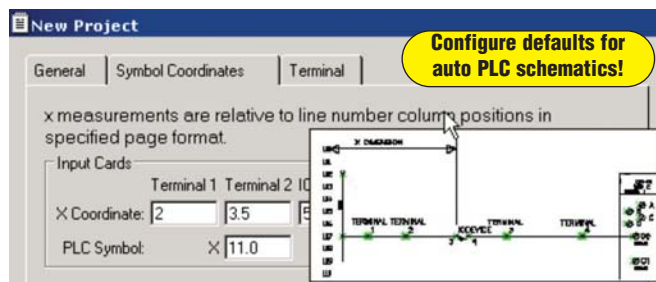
New Project

General | Symbol Coordinates | Terminal

Configure defaults for auto PLC schematics!

x measurements are relative to line number column positions in specified page format.

Input Cards

Terminal 1 Terminal 2 IO

X Coordinate: 2 3.5 5

PLC Symbol: X 11.0

X DIMENSION

TERMINAL TERMINAL IODEVICE TERMINAL TERMINAL

1 2 3 4 5 6

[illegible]